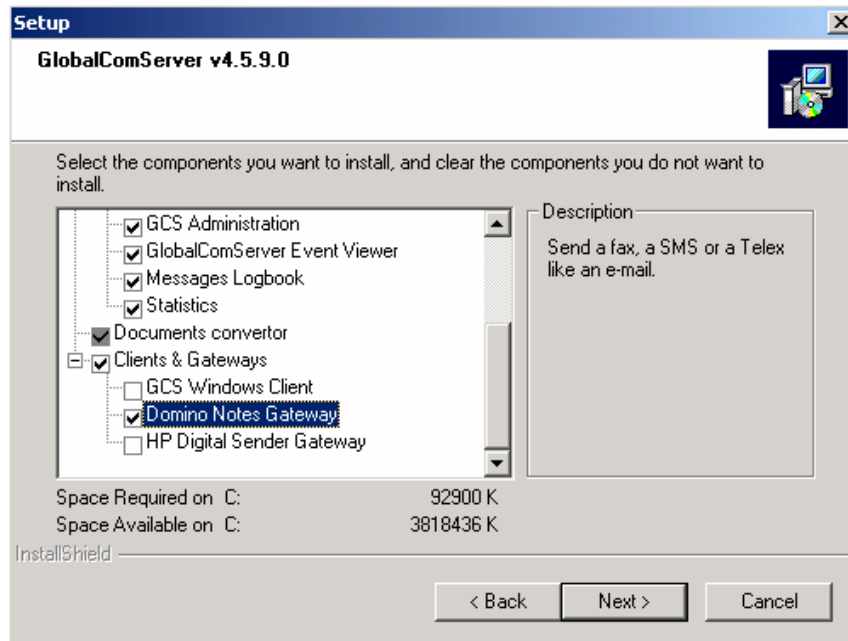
Setup

GlobalComServer v4.5.9.0

Select the components you want to install, and clear the components you do not want to install.

GCS Administration
GlobalComServer Event Viewer
Messages Logbook
Statistics
Documents convertor
Clients & Gateways
GCS Windows Client
Domino Notes Gateway
HP Digital Sender Gateway

Description
Send a fax, a SMS or a Telex like an e-mail.

Space Required on C: 92900 K
Space Available on C: 3818436 K

InstallShield

< Back
Next >
Cancel